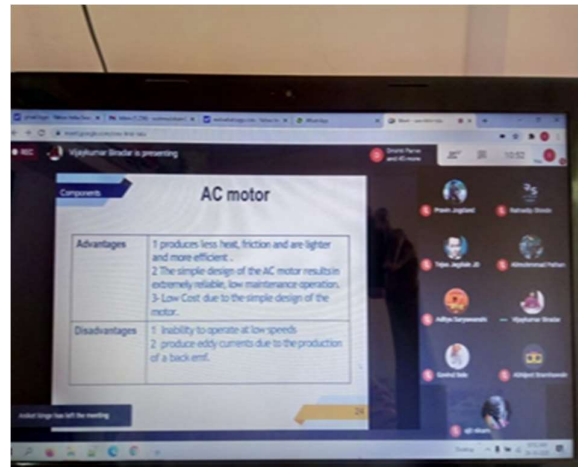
REC Vijaykumar Biradar is presenting

Components

AC motor

| Advantages | 1 produces less heat, friction and are lighter and more efficient . 2 The simple design of the AC motor results in extremely reliable, low maintenance operation. 3- Low Cost: due to the simple design of the motor. |
|---|---|
| Disadvantages | 1. Inability to operate at low speeds 2. produce eddy currents due to the production of a back emf. |

24

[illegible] has left the meeting

Pravin Jogdand
Rohedly Shinde
Tejas Jagtap
Aditya Suryawanshi
Vijaykumar Biradar
Govind Sale
Abhijeet Shambharkar
10:52